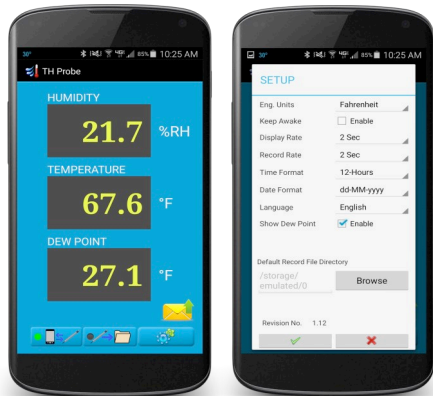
38° 85% 10:25 AM

TH Probe

HUMIDITY

21.7 %RH

TEMPERATURE

67.6 °F

DEW POINT

27.1 °F

38° 85% 10:25 AM

SETUP

| | |
|---|---|
| Eng. Units | Fahrenheit |
| Keep Awake | Enable |
| Display Rate | 2 Sec |
| Record Rate | 2 Sec |
| Time Format | 12-Hours |
| Date Format | dd-MM-yyyy |
| Language | English |
| Show Dew Point | Enable |

Default Record File Directory

/storage/emulated/0

Browse

Revision No. 1.12